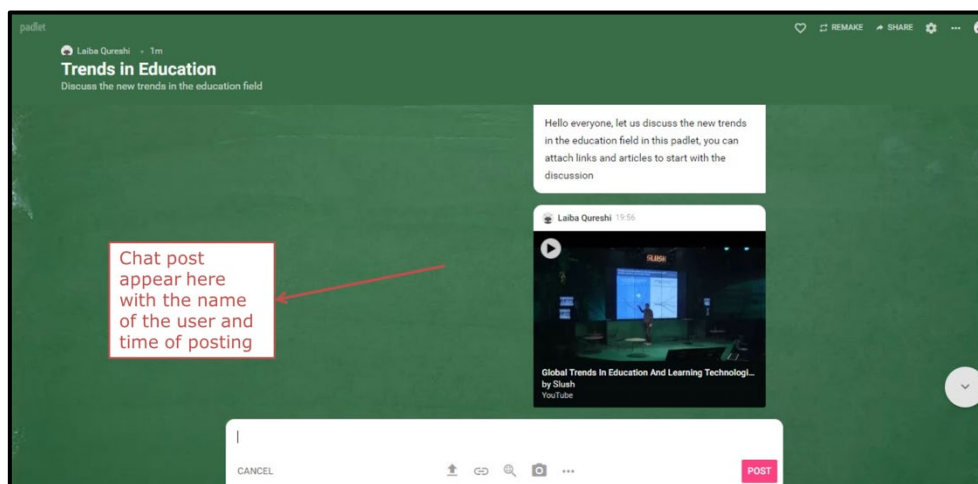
padlet

Laiba Qureshi • 1m

Trends in Education

Discuss the new trends in the education field

REMAKE SHARE ...

Hello everyone, let us discuss the new trends in the education field in this padlet, you can attach links and articles to start with the discussion

Chat post appear here with the name of the user and time of posting

Laiba Qureshi 19:56

SLUSH

Global Trends In Education And Learning Technologi...
by Slush
YouTube

CANCEL

POST